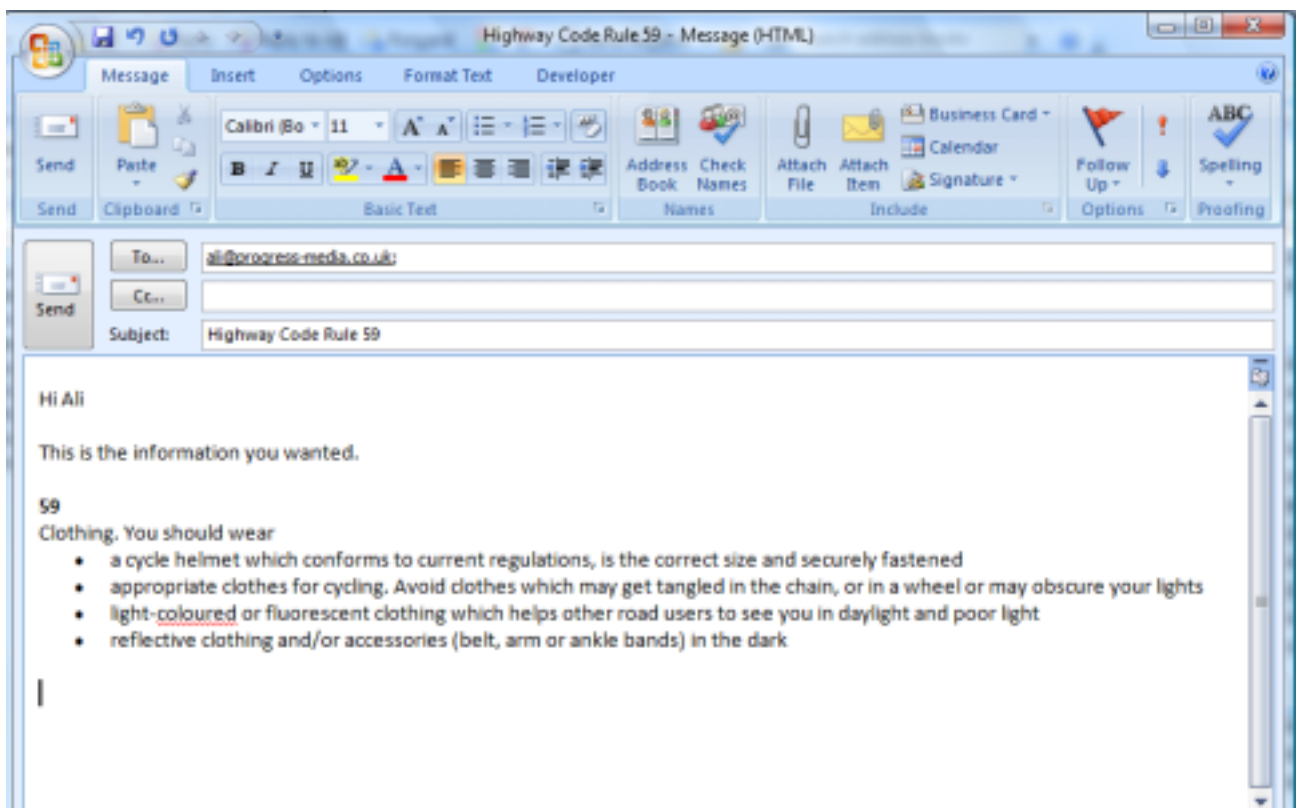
Highway Code Rule 59 - Message (HTML)

Message Insert Options Format Text Developer

Send
Send

Paste
Clipboard

Calibri (Bo 11
B I U
Basic Text

Address Book Check Names
Names

Attach File Attach Item Business Card Calendar Signature
Include

Follow Up
Options

Spelling
Proofing

Send
To... ali@progress-media.co.uk;
Cc...
Subject: Highway Code Rule 59

Hi Ali

This is the information you wanted.

59
Clothing. You should wear
- a cycle helmet which conforms to current regulations, is the correct size and securely fastened
- appropriate clothes for cycling. Avoid clothes which may get tangled in the chain, or in a wheel or may obscure your lights
- light-coloured or fluorescent clothing which helps other road users to see you in daylight and poor light
- reflective clothing and/or accessories (belt, arm or ankle bands) in the dark